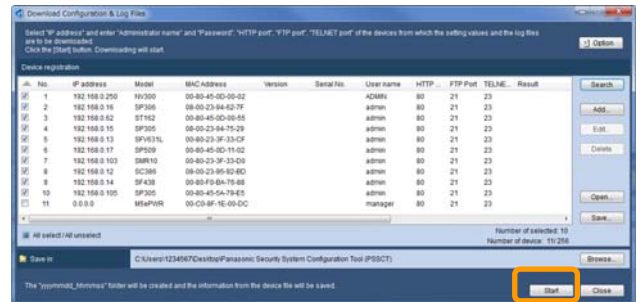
Download Configuration & Log Files

Select "IP address" and enter "Administrator name" and "Password", "HTTP port", "FTP port", "TELNET port" of the devices from which the setting values and the log files are to be downloaded.
Click the [Start] button. Downloading will start.

Option

Device registration

| No. | IP address | Model | MAC Address | Version | Serial No. | User name | HTTP ... | FTP Port | TELNE... | Result |
|---|---|---|---|---|---|---|---|---|---|---|
| 1 | 192.168.0.250 | NV300 | 00-80-45-0D-00-02 | | | ADMIN | 80 | 21 | 23 | |
| 2 | 192.168.0.16 | SP306 | 08-00-23-94-62-7F | | | admin | 80 | 21 | 23 | |
| 3 | 192.168.0.62 | ST162 | 00-80-45-0D-00-55 | | | admin | 80 | 21 | 23 | |
| 4 | 192.168.0.15 | SP305 | 08-00-23-94-75-29 | | | admin | 80 | 21 | 23 | |
| 5 | 192.168.0.13 | SFV631L | 00-80-23-3F-33-CF | | | admin | 80 | 21 | 23 | |
| 6 | 192.168.0.17 | SP509 | 00-80-45-0D-11-02 | | | admin | 80 | 21 | 23 | |
| 7 | 192.168.0.103 | SW810 | 00-80-23-3F-33-D0 | | | admin | 80 | 21 | 23 | |
| 8 | 192.168.0.12 | SC386 | 08-00-23-95-92-8D | | | admin | 80 | 21 | 23 | |
| 9 | 192.168.0.14 | SF438 | 00-80-F0-BA-75-88 | | | admin | 80 | 21 | 23 | |
| 10 | 192.168.0.105 | SP305 | 00-80-45-54-79-E5 | | | admin | 80 | 21 | 23 | |
| 11 | 0.0.0.0 | MSePWR | 00-C0-8F-1E-00-DC | | | manager | 80 | 21 | 23 | |

Search
Add...
Edit...
Delete
Open...
Save...

All select / All unselect

Number of selected: 10
Number of device: 11/256

Save in
C:\Users\1234567\Desktop\Panasonic Security System Configuration Tool (PSSCT)
Browse...

The "yyyymmdd_hhmmss" folder will be created and the information from the device file will be saved.

Start
Close